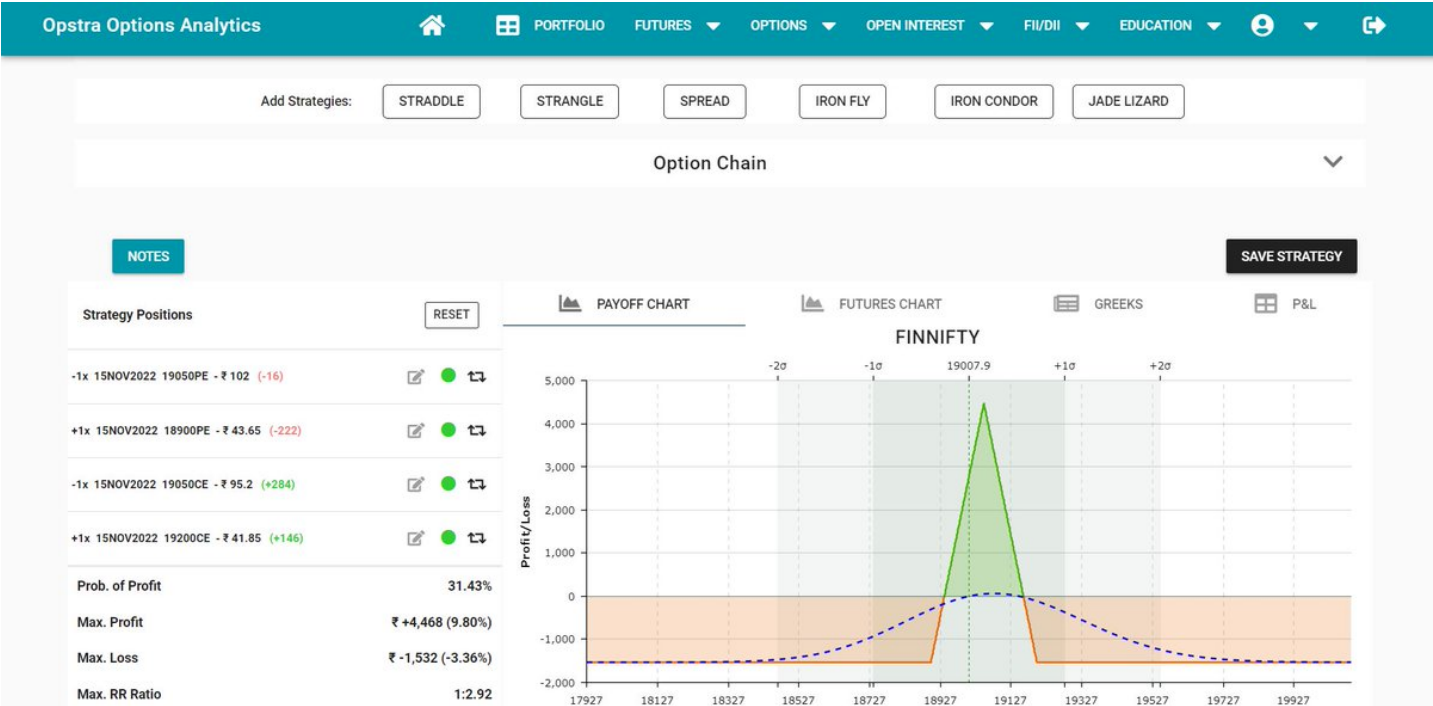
Opstra Options Analytics PORTFOLIO FUTURES OPTIONS OPEN INTEREST FII/DII EDUCATION

Add Strategies: STRADDLE STRANGLE SPREAD IRON FLY IRON CONDOR JADE LIZARD

Option Chain

NOTES

SAVE STRATEGY

Strategy Positions RESET

PAYOFF CHART FUTURES CHART GREEKS P&L

-1x 15NOV2022 19050PE - ₹ 102 (-16)

+1x 15NOV2022 18900PE - ₹ 43.65 (-222)

-1x 15NOV2022 19050CE - ₹ 95.2 (+284)

+1x 15NOV2022 19200CE - ₹ 41.85 (+146)

| | |
|---|---|
| Prob. of Profit | 31.43% |
| Max. Profit | ₹ +4,468 (9.80%) |
| Max. Loss | ₹ -1,532 (-3.36%) |
| Max. RR Ratio | 1:2.92 |

FINNIFTY

-2σ -1σ 19007.9 +1σ +2σ

5,000 4,000 3,000 2,000 1,000 0 -1,000 -2,000

Profit/Loss

17927 18127 18327 18527 18727 18927 19127 19327 19527 19727 19927